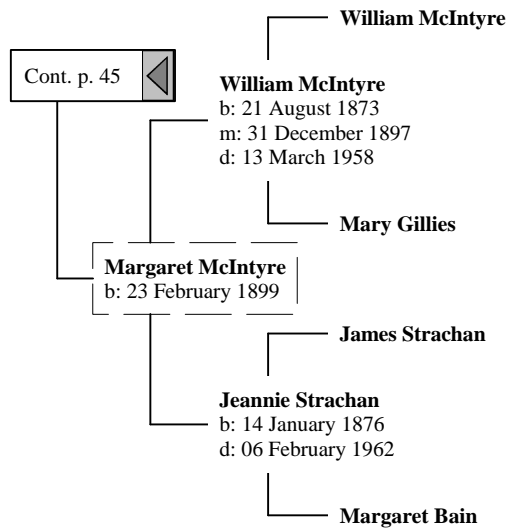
William McIntyre

Cont. p. 45

William McIntyre
b: 21 August 1873
m: 31 December 1897
d: 13 March 1958

Mary Gillies

Margaret McIntyre
b: 23 February 1899

James Strachan

Jeannie Strachan
b: 14 January 1876
d: 06 February 1962

Margaret Bain